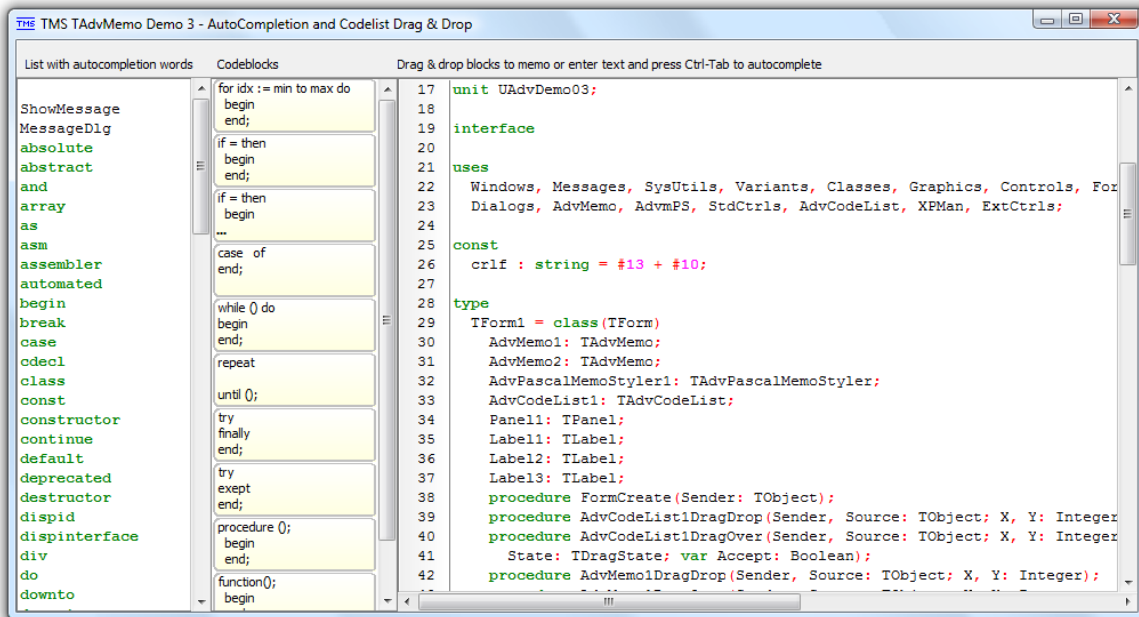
TMS TAdvMemo Demo 3 - AutoCompletion and Codelist Drag & Drop

List with autocompletion words

Codeblocks

Drag & drop blocks to memo or enter text and press Ctrl-Tab to autocomplete

ShowMessage
MessageDlg
absolute
abstract
and
array
as
asm
assembler
automated
begin
break
case
cdecl
class
const
constructor
continue
default
deprecated
destructor
dispid
dispinterface
div
do
downto

for idx := min to max do
begin
end;

if = then
begin
end;

if = then
begin
...

case of
end;

while () do
begin
end;

repeat

until ();

try
finally
end;

try
exept
end;

procedure ();
begin
end;

function();
begin

17 unit UAdvDemo03;
18
19 interface
20
21 uses
22 Windows, Messages, SysUtils, Variants, Classes, Graphics, Controls, For
23 Dialogs, AdvMemo, AdvmPS, StdCtrls, AdvCodeList, XPMan, ExtCtrls;
24
25 const
26 crlf : string = #13 + #10;
27
28 type
29 TForm1 = class(TForm)
30 AdvMemo1: TAdvMemo;
31 AdvMemo2: TAdvMemo;
32 AdvPascalMemoStyler1: TAdvPascalMemoStyler;
33 AdvCodeList1: TAdvCodeList;
34 Panel1: TPanel;
35 Label1: TLabel;
36 Label2: TLabel;
37 Label3: TLabel;
38 procedure FormCreate(Sender: TObject);
39 procedure AdvCodeList1DragDrop(Sender, Source: TObject; X, Y: Integer
40 procedure AdvCodeList1DragOver(Sender, Source: TObject; X, Y: Integer
41 State: TDragState; var Accept: Boolean);
42 procedure AdvMemo1DragDrop(Sender, Source: TObject; X, Y: Integer);